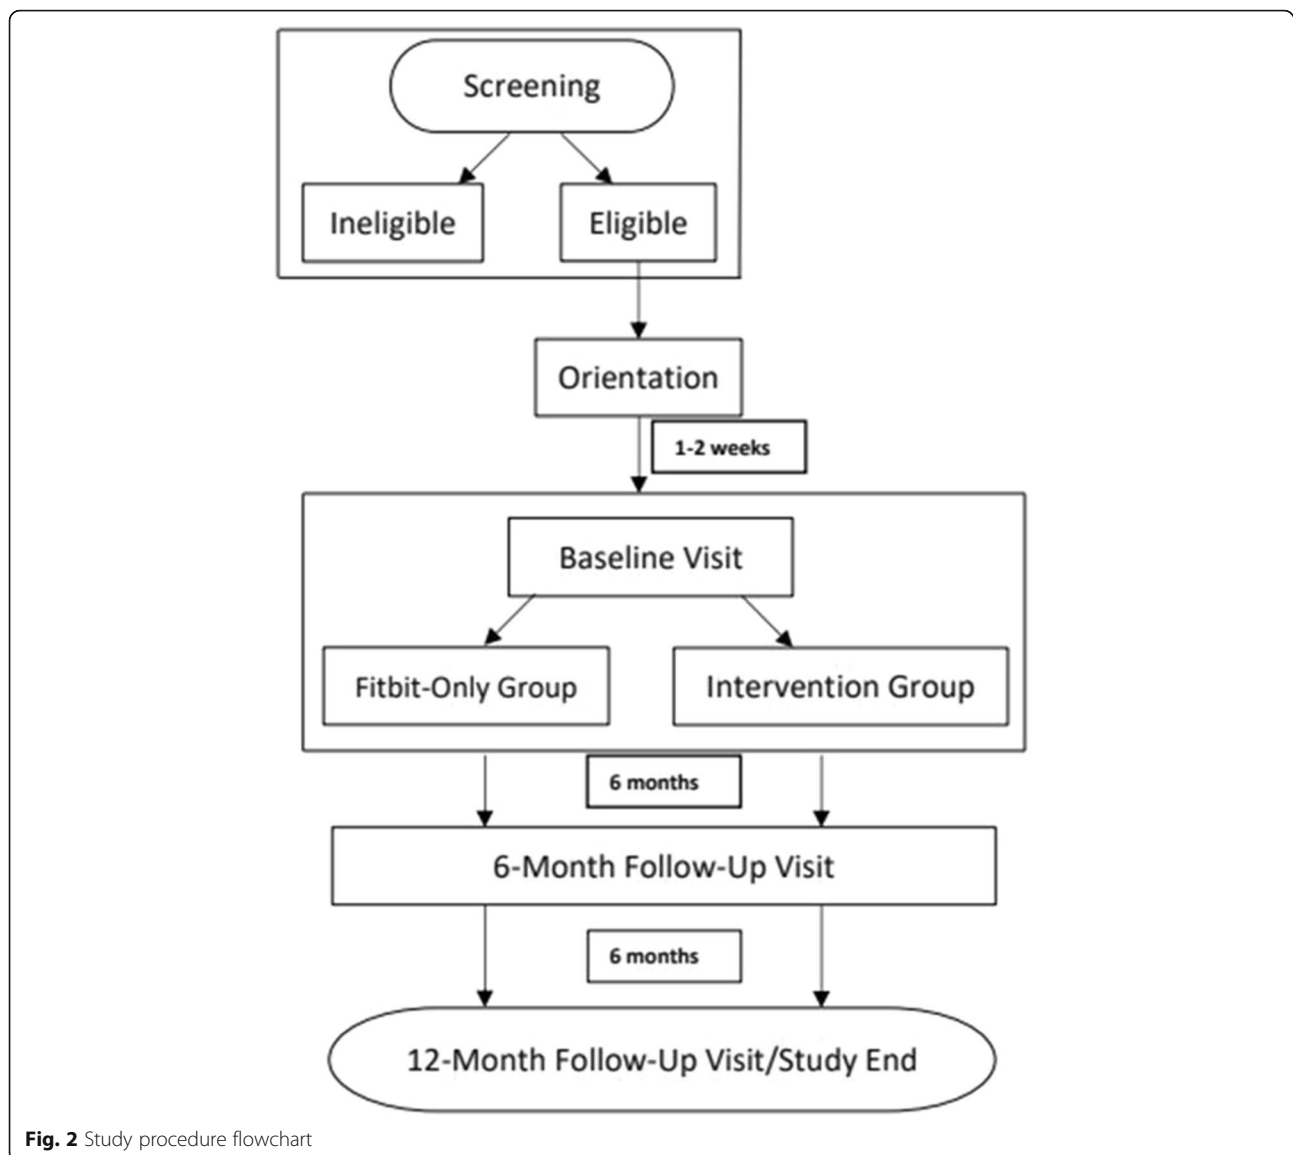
Screening

Ineligible

Eligible

Orientation

1-2 weeks

Baseline Visit

Fitbit-Only Group

Intervention Group

6 months

6-Month Follow-Up Visit

6 months

12-Month Follow-Up Visit/Study End

**Fig. 2** Study procedure flowchart